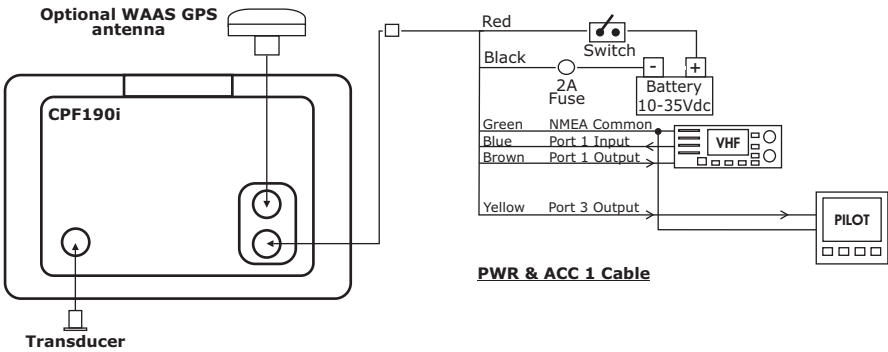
Optional WAAS GPS antenna

CPF190i

Transducer

Red

Switch

Black

2A Fuse

-

+

Battery 10-35Vdc

Green NMEA Common

Blue Port 1 Input

Brown Port 1 Output

VHF

Yellow Port 3 Output

PILOT

PWR & ACC 1 Cable